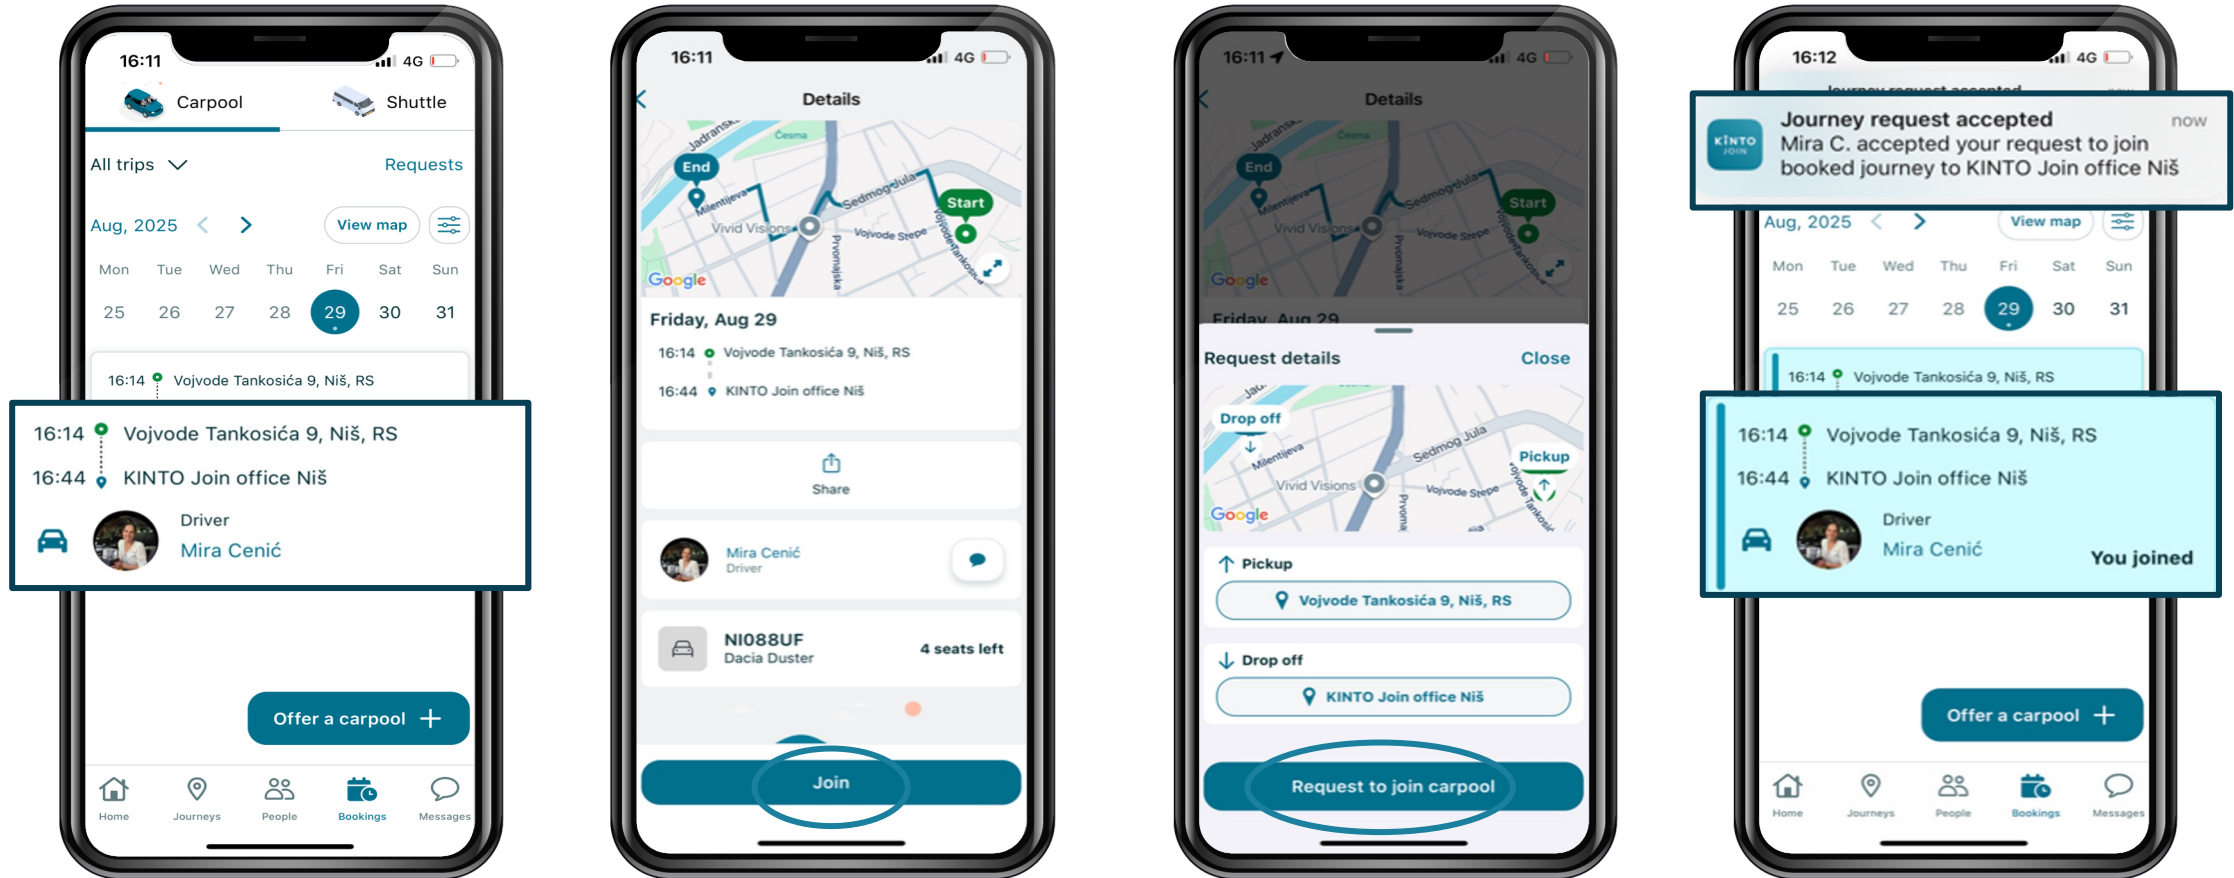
16:11 4G

Carpool Shuttle

All trips Requests

Aug, 2025 View map

Mon Tue Wed Thu Fri Sat Sun
25 26 27 28 29 30 31

16:14 Vojvode Tankosića 9, Niš, RS

16:14 Vojvode Tankosića 9, Niš, RS
16:44 KINTO Join office Niš
Driver
Mira Cenić

Offer a carpool +

Home Journeys People Bookings Messages

16:11 4G

Details

End Start Vivid Visions Sedmog Jula Vojvode Stepe Google

Friday, Aug 29
16:14 Vojvode Tankosića 9, Niš, RS
16:44 KINTO Join office Niš

Share

Mira Cenić
Driver

NI088UF
Dacia Duster
4 seats left

Join

16:11 4G

Details

End Start

Friday, Aug 29

Request details Close

Drop off Pickup Vivid Visions Google

Pickup
Vojvode Tankosića 9, Niš, RS

Drop off
KINTO Join office Niš

Request to join carpool

16:12 4G

Journey request accepted now
Mira C. accepted your request to join booked journey to KINTO Join office Niš

Aug, 2025 View map

Mon Tue Wed Thu Fri Sat Sun
25 26 27 28 29 30 31

16:14 Vojvode Tankosića 9, Niš, RS

16:14 Vojvode Tankosića 9, Niš, RS
16:44 KINTO Join office Niš
Driver
Mira Cenić
You joined

Offer a carpool +

Home Journeys People Bookings Messages